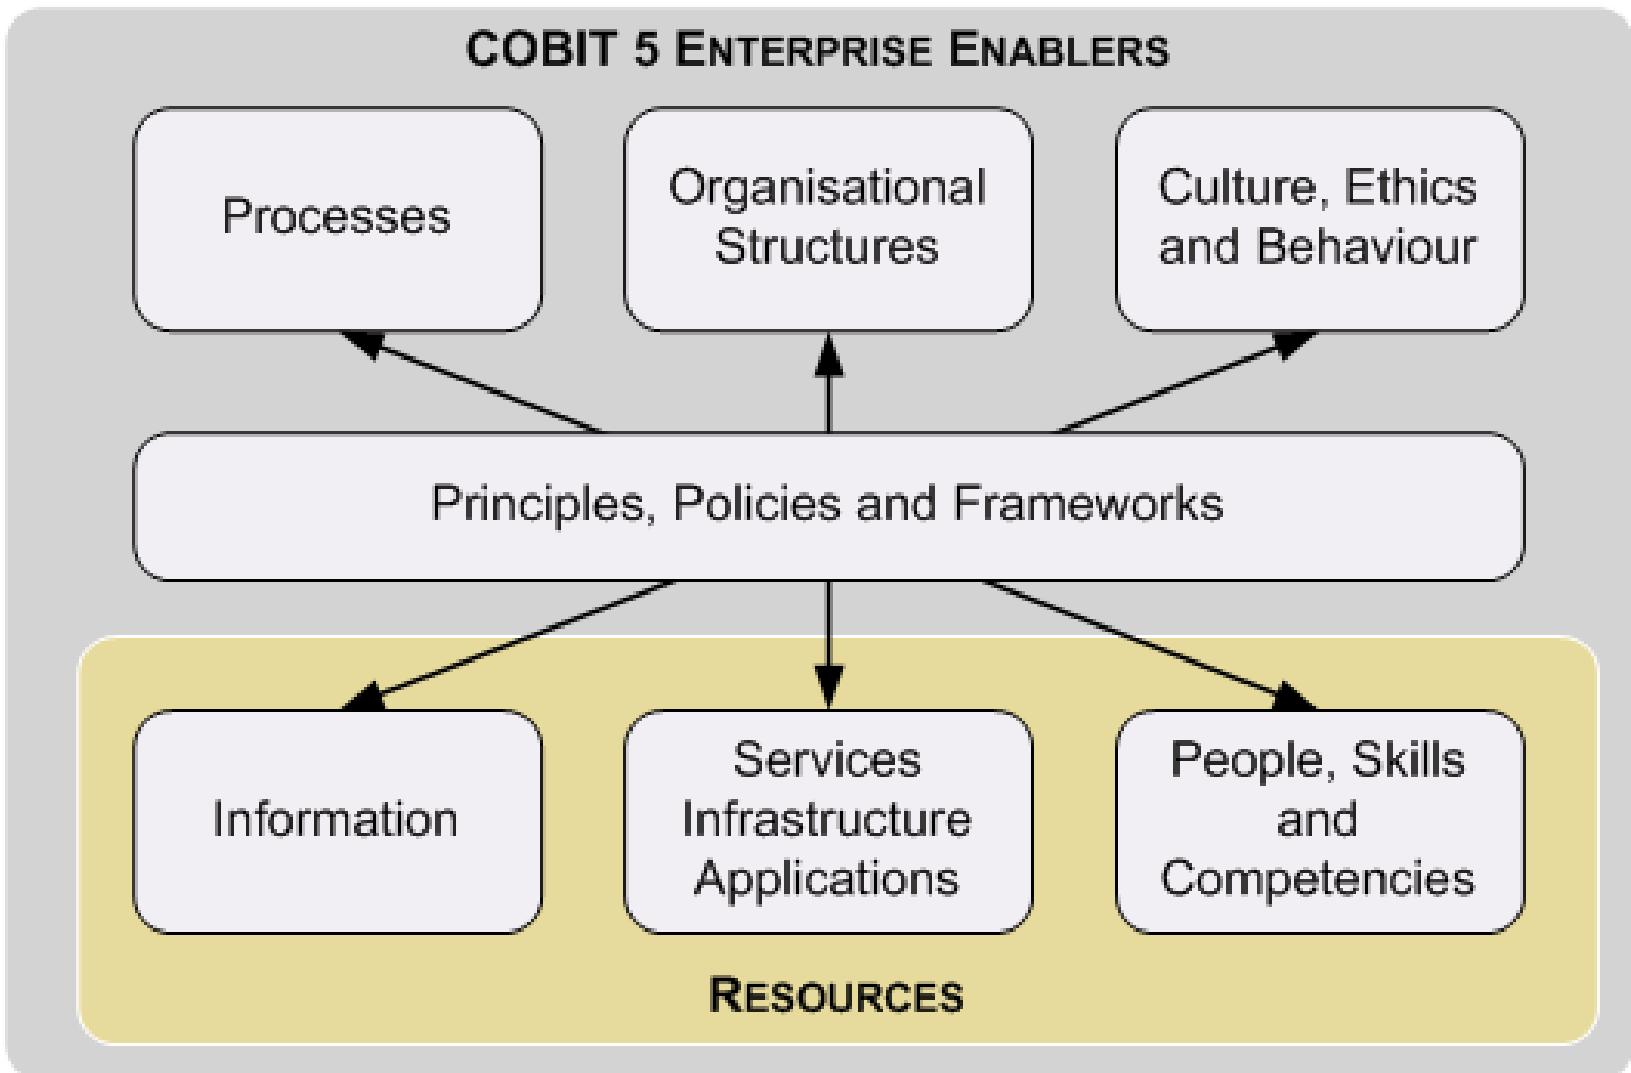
COBIT 5 Enterprise Enablers

Processes

Organisational Structures

Culture, Ethics and Behaviour

Principles, Policies and Frameworks

Information

Services Infrastructure Applications

People, Skills and Competencies

Resources